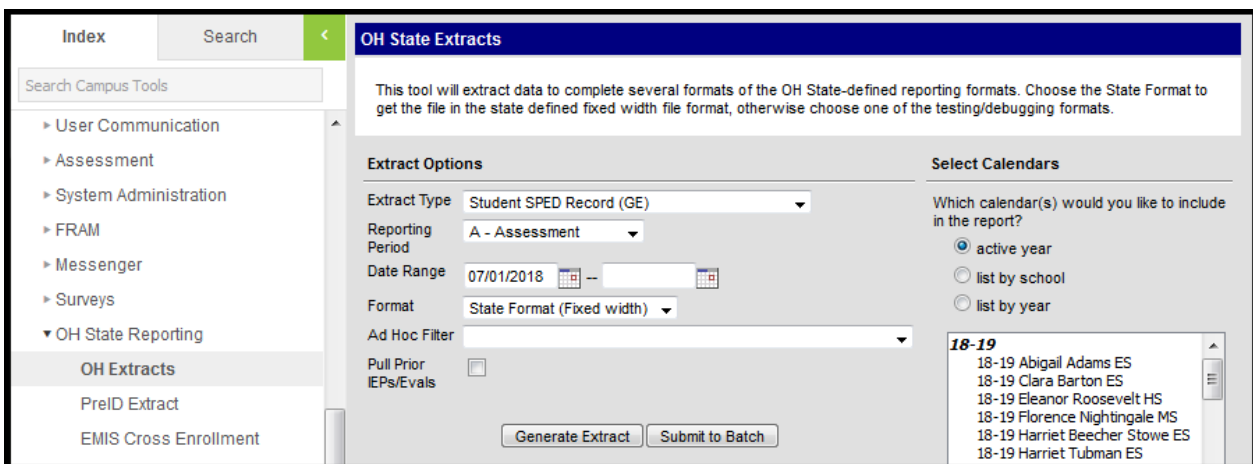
Index
Search
<

Search Campus Tools

▸ User Communication
▸ Assessment
▸ System Administration
▸ FRAM
▸ Messenger
▸ Surveys
▾ OH State Reporting
OH Extracts
PreID Extract
EMIS Cross Enrollment

OH State Extracts

This tool will extract data to complete several formats of the OH State-defined reporting formats. Choose the State Format to get the file in the state defined fixed width file format, otherwise choose one of the testing/debugging formats.

Extract Options

Extract Type: Student SPED Record (GE)
Reporting Period: A - Assessment
Date Range: 07/01/2018 --
Format: State Format (Fixed width)
Ad Hoc Filter
Pull Prior IEPs/Evals

Generate Extract
Submit to Batch

Select Calendars

Which calendar(s) would you like to include in the report?
active year
list by school
list by year

18-19
18-19 Abigail Adams ES
18-19 Clara Barton ES
18-19 Eleanor Roosevelt HS
18-19 Florence Nightingale MS
18-19 Harriet Beecher Stowe ES
18-19 Harriet Tubman ES